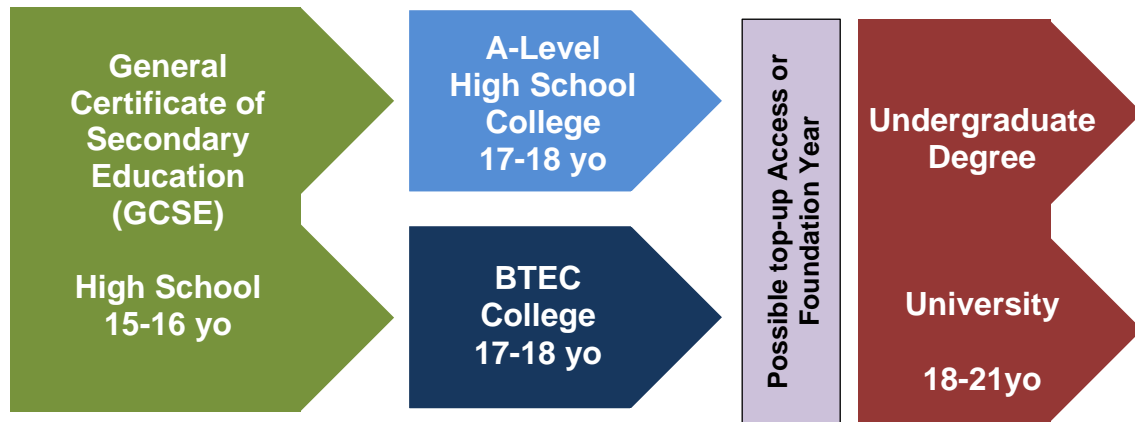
General Certificate of Secondary Education (GCSE)

High School 15-16 yo

A-Level High School College 17-18 yo

BTEC College 17-18 yo

Possible top-up Access or Foundation Year

Undergraduate Degree

University

18-21yo